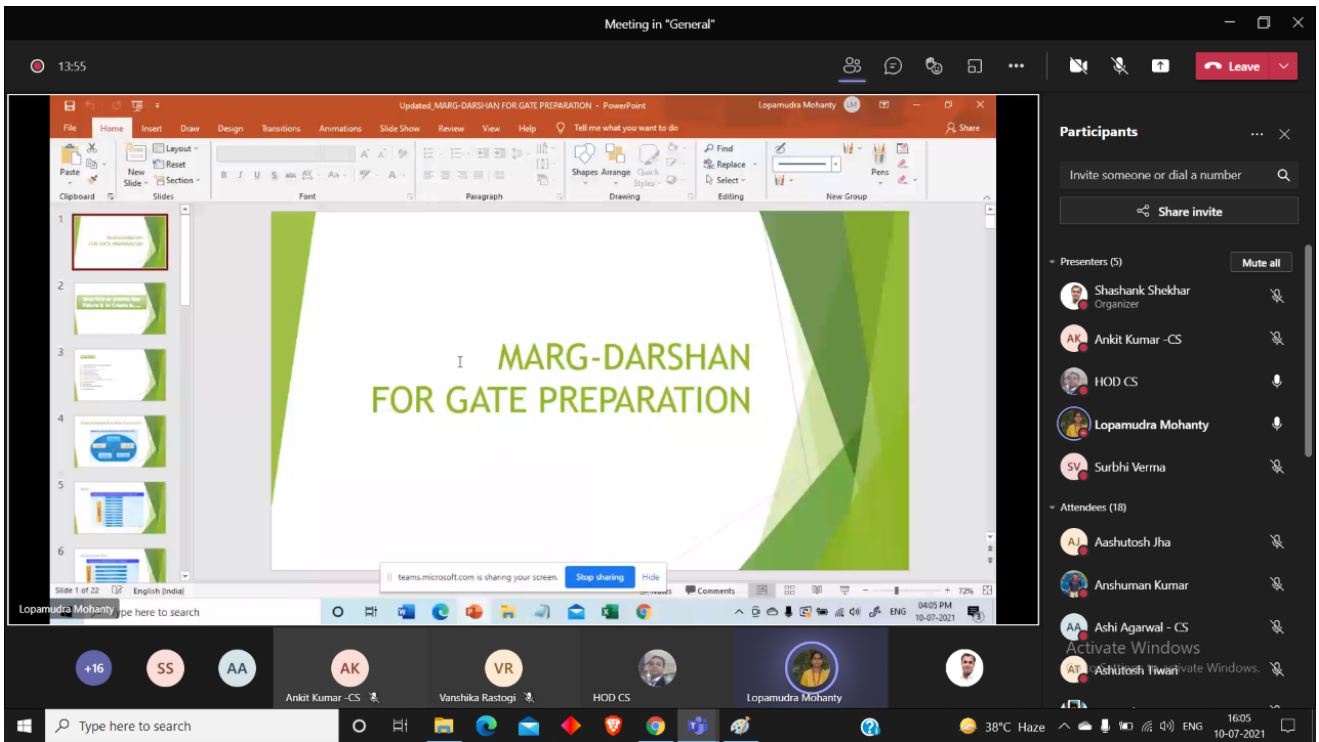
Meeting in "General"

13:55

Leave

Updated_MARG-DARSHAN FOR GATE PREPARATION - PowerPoint

Lopamudra Mohanty LM

File Home Insert Draw Design Transitions Animations Slide Show Review View Help Tell me what you want to do Share

Paste Clipboard New Slide Layout Reset Section Slides Font Paragraph Shapes Arrange Quick Styles Drawing Find Replace Select Editing Pens New Group

1
2
3
4
5
6

MARG-DARSHAN
FOR GATE PREPARATION

Slide 1 of 22 English (India)

teams.microsoft.com is sharing your screen. Stop sharing Hide

Notes Comments 72%

Lopamudra Mohanty

Type here to search

ENG 04:05 PM 10-07-2021

Participants

Invite someone or dial a number

Share invite

Presenters (5) Mute all

Shashank Shekhar
Organizer

AK Ankit Kumar -CS

HOD CS

Lopamudra Mohanty

SV Surbhi Verma

Attendees (18)

AJ Aashutosh Jha

Anshuman Kumar

AA Ashi Agarwal - CS

AT Ashutosh Tiwari

Activate Windows
Go to Settings to activate Windows.

+16 SS AA

AK
Ankit Kumar -CS

VR
Vanshika Rastogi

HOD CS

Lopamudra Mohanty

Type here to search

38°C Haze ENG 16:05 10-07-2021